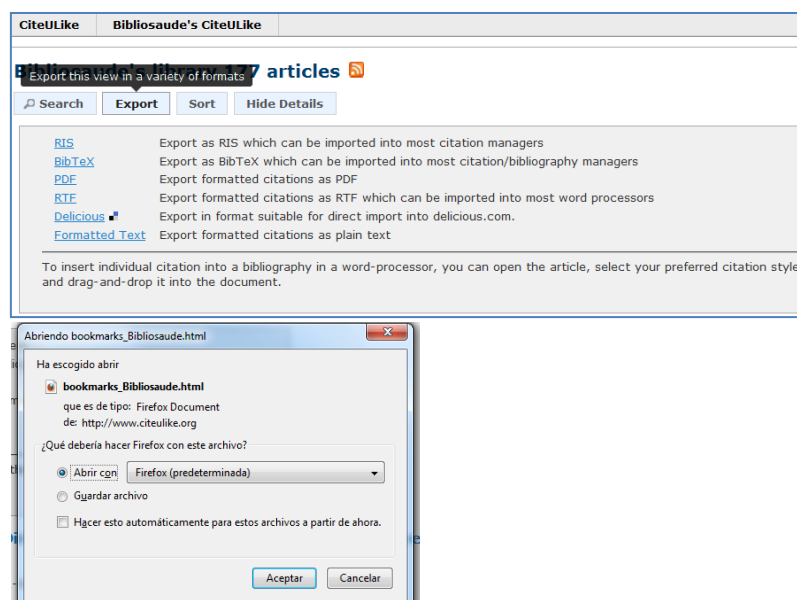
CiteULike | Bibliosaude's CiteULike

B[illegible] 177 articles

Export this view in a variety of formats

Search | Export | Sort | Hide Details

| | |
|---|---|
| RIS | Export as RIS which can be imported into most citation managers |
| BibTeX | Export as BibTeX which can be imported into most citation/bibliography managers |
| PDF | Export formatted citations as PDF |
| RTF | Export formatted citations as RTF which can be imported into most word processors |
| Delicious | Export in format suitable for direct import into delicious.com. |
| Formatted Text | Export formatted citations as plain text |

To insert individual citation into a bibliography in a word-processor, you can open the article, select your preferred citation style and drag-and-drop it into the document.

Abriendo bookmarks_Bibliosaude.html

Ha escogido abrir

bookmarks_Bibliosaude.html

que es de tipo: Firefox Document

de: http://www.citeulike.org

¿Qué debería hacer Firefox con este archivo?

Abrir con Firefox (predeterminada)

Guardar archivo

Hacer esto automáticamente para estos archivos a partir de ahora.

Aceptar Cancelar